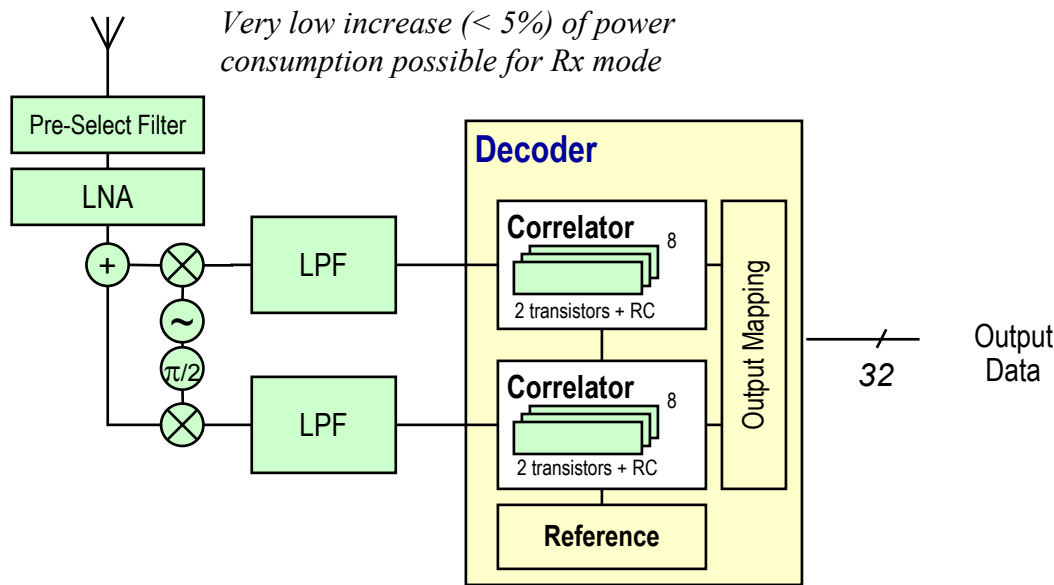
Very low increase (< 5%) of power consumption possible for Rx mode

Pre-Select Filter

LNA

+

~

$\pi/2$

LPF

LPF

Decoder

Correlator

8

2 transistors + RC

Correlator

8

2 transistors + RC

Reference

Output Mapping

32

Output Data